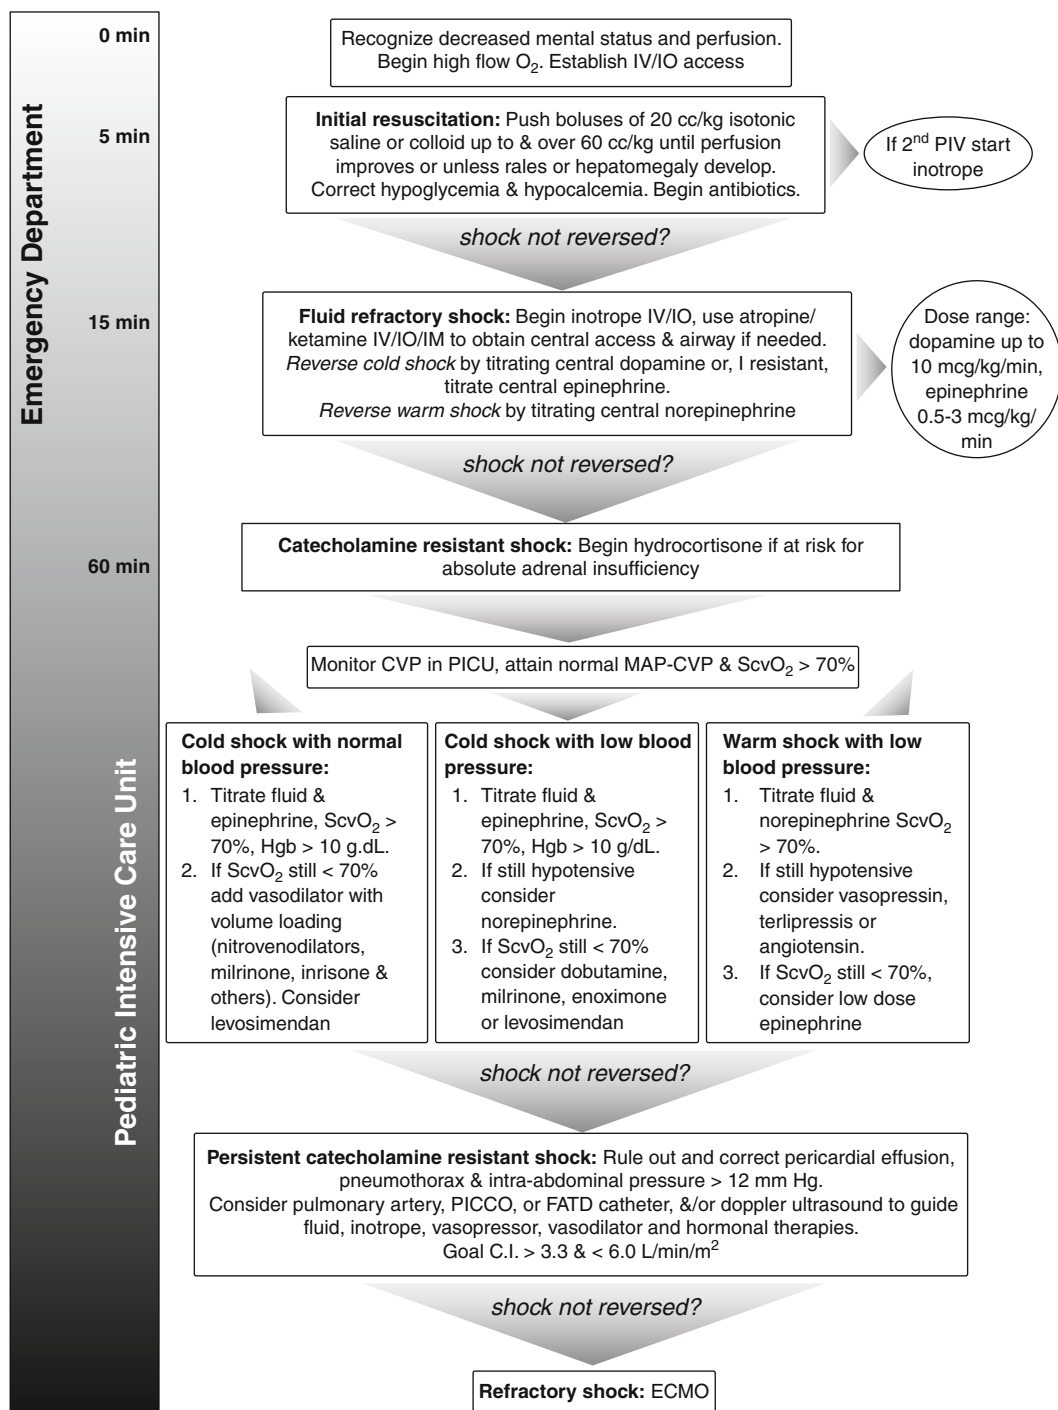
Emergency Department

0 min

Recognize decreased mental status and perfusion. Begin high flow $O_2$. Establish IV/IO access

5 min

**Initial resuscitation:** Push boluses of 20 cc/kg isotonic saline or colloid up to & over 60 cc/kg until perfusion improves or unless rales or hepatomegaly develop. Correct hypoglycemia & hypocalcemia. Begin antibiotics.

If 2$^{nd}$ PIV start inotrope

*shock not reversed?*

15 min

**Fluid refractory shock:** Begin inotrope IV/IO, use atropine/ ketamine IV/IO/IM to obtain central access & airway if needed. *Reverse cold shock* by titrating central dopamine or, I resistant, titrate central epinephrine.
*Reverse warm shock* by titrating central norepinephrine

Dose range: dopamine up to 10 mcg/kg/min, epinephrine 0.5-3 mcg/kg/ min

*shock not reversed?*

60 min

**Catecholamine resistant shock:** Begin hydrocortisone if at risk for absolute adrenal insufficiency

Monitor CVP in PICU, attain normal MAP-CVP & $ScvO_2$ > 70%

Pediatric Intensive Care Unit

**Cold shock with normal blood pressure:**
1. Titrate fluid & epinephrine, $ScvO_2$ > 70%, Hgb > 10 g.dL.
2. If $ScvO_2$ still < 70% add vasodilator with volume loading (nitrovenodilators, milrinone, inrisone & others). Consider levosimendan

**Cold shock with low blood pressure:**
1. Titrate fluid & epinephrine, $ScvO_2$ > 70%, Hgb > 10 g/dL.
2. If still hypotensive consider norepinephrine.
3. If $ScvO_2$ still < 70% consider dobutamine, milrinone, enoximone or levosimendan

**Warm shock with low blood pressure:**
1. Titrate fluid & norepinephrine $ScvO_2$ > 70%.
2. If still hypotensive consider vasopressin, terlipressis or angiotensin.
3. If $ScvO_2$ still < 70%, consider low dose epinephrine

*shock not reversed?*

**Persistent catecholamine resistant shock:** Rule out and correct pericardial effusion, pneumothorax & intra-abdominal pressure > 12 mm Hg.
Consider pulmonary artery, PICCO, or FATD catheter, &/or doppler ultrasound to guide fluid, inotrope, vasopressor, vasodilator and hormonal therapies.
Goal C.I. > 3.3 & < 6.0 L/min/m$^2$

*shock not reversed?*

**Refractory shock:** ECMO